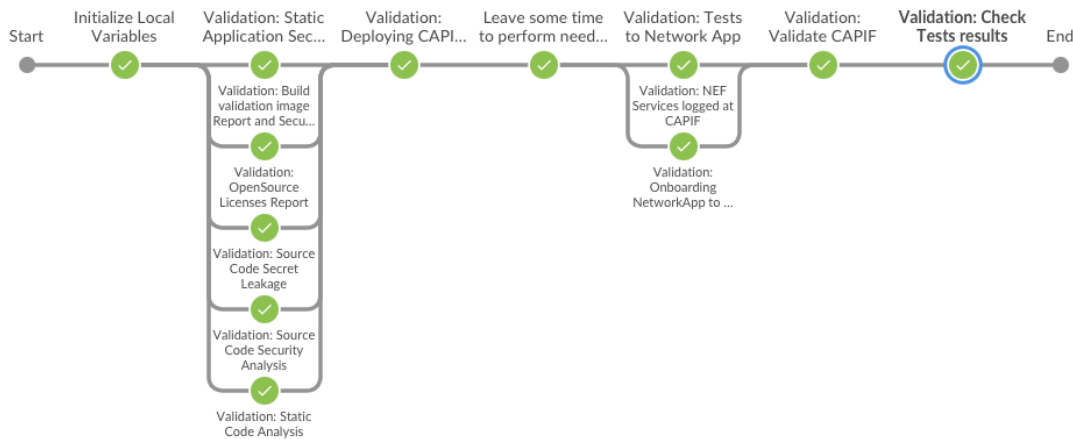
Start

Initialize Local Variables

Validation: Static Application Sec...

Validation: Build validation image Report and Secu...

Validation: OpenSource Licenses Report

Validation: Source Code Secret Leakage

Validation: Source Code Security Analysis

Validation: Static Code Analysis

Validation: Deploying CAPI...

Leave some time to perform need...

Validation: Tests to Network App

Validation: NEF Services logged at CAPIF

Validation: Onboarding NetworkApp to ...

Validation: Validate CAPIF

Validation: Check Tests results

End